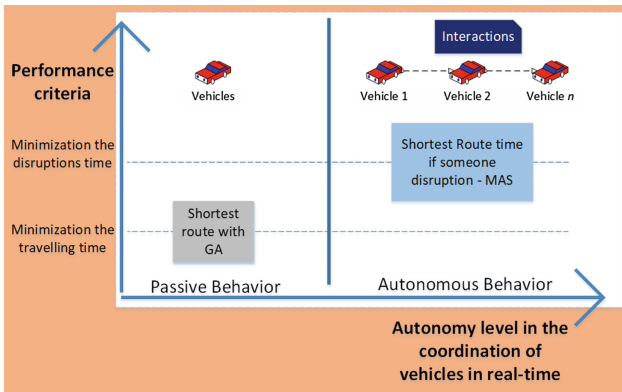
Performance criteria

Interactions

Vehicles

Vehicle 1

Vehicle 2

Vehicle $n$

Minimization the disruptions time

Shortest Route time if someone disruption - MAS

Minimization the travelling time

Shortest route with GA

Passive Behavior

Autonomous Behavior

Autonomy level in the coordination of vehicles in real-time